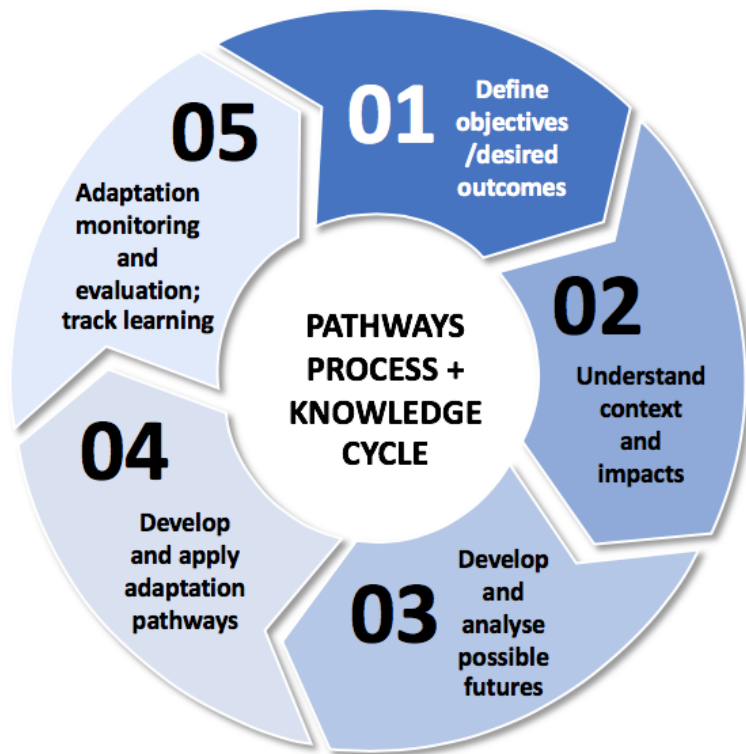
PATHWAYS PROCESS + KNOWLEDGE CYCLE

01
Define objectives /desired outcomes

02
Understand context and impacts

03
Develop and analyse possible futures

04
Develop and apply adaptation pathways

05
Adaptation monitoring and evaluation; track learning